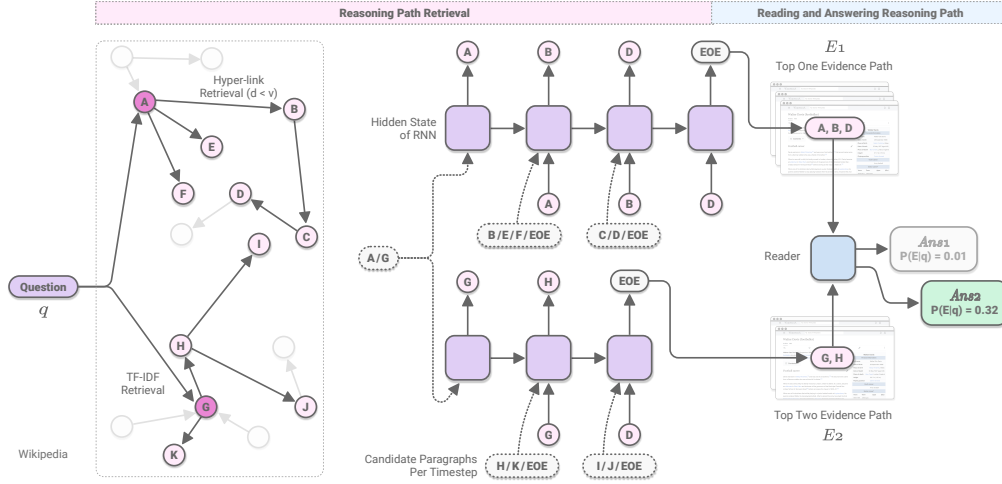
Reasoning Path Retrieval

Reading and Answering Reasoning Path

Hyper-link Retrieval (d < v)

A

B

E

F

D

C

I

H

J

G

K

TF-IDF Retrieval

Question

$q$

Wikipedia

Hidden State of RNN

A

B

D

EOE

A

B

D

B/E/F/EOE

C/D/EOE

A/G

G

H

EOE

G

D

H/K/EOE

I/J/EOE

Candidate Paragraphs Per Timestep

$E_1$

Top One Evidence Path

A, B, D

Reader

$Ans_1$

P(E|q) = 0.01

$Ans_2$

P(E|q) = 0.32

G, H

Top Two Evidence Path

$E_2$